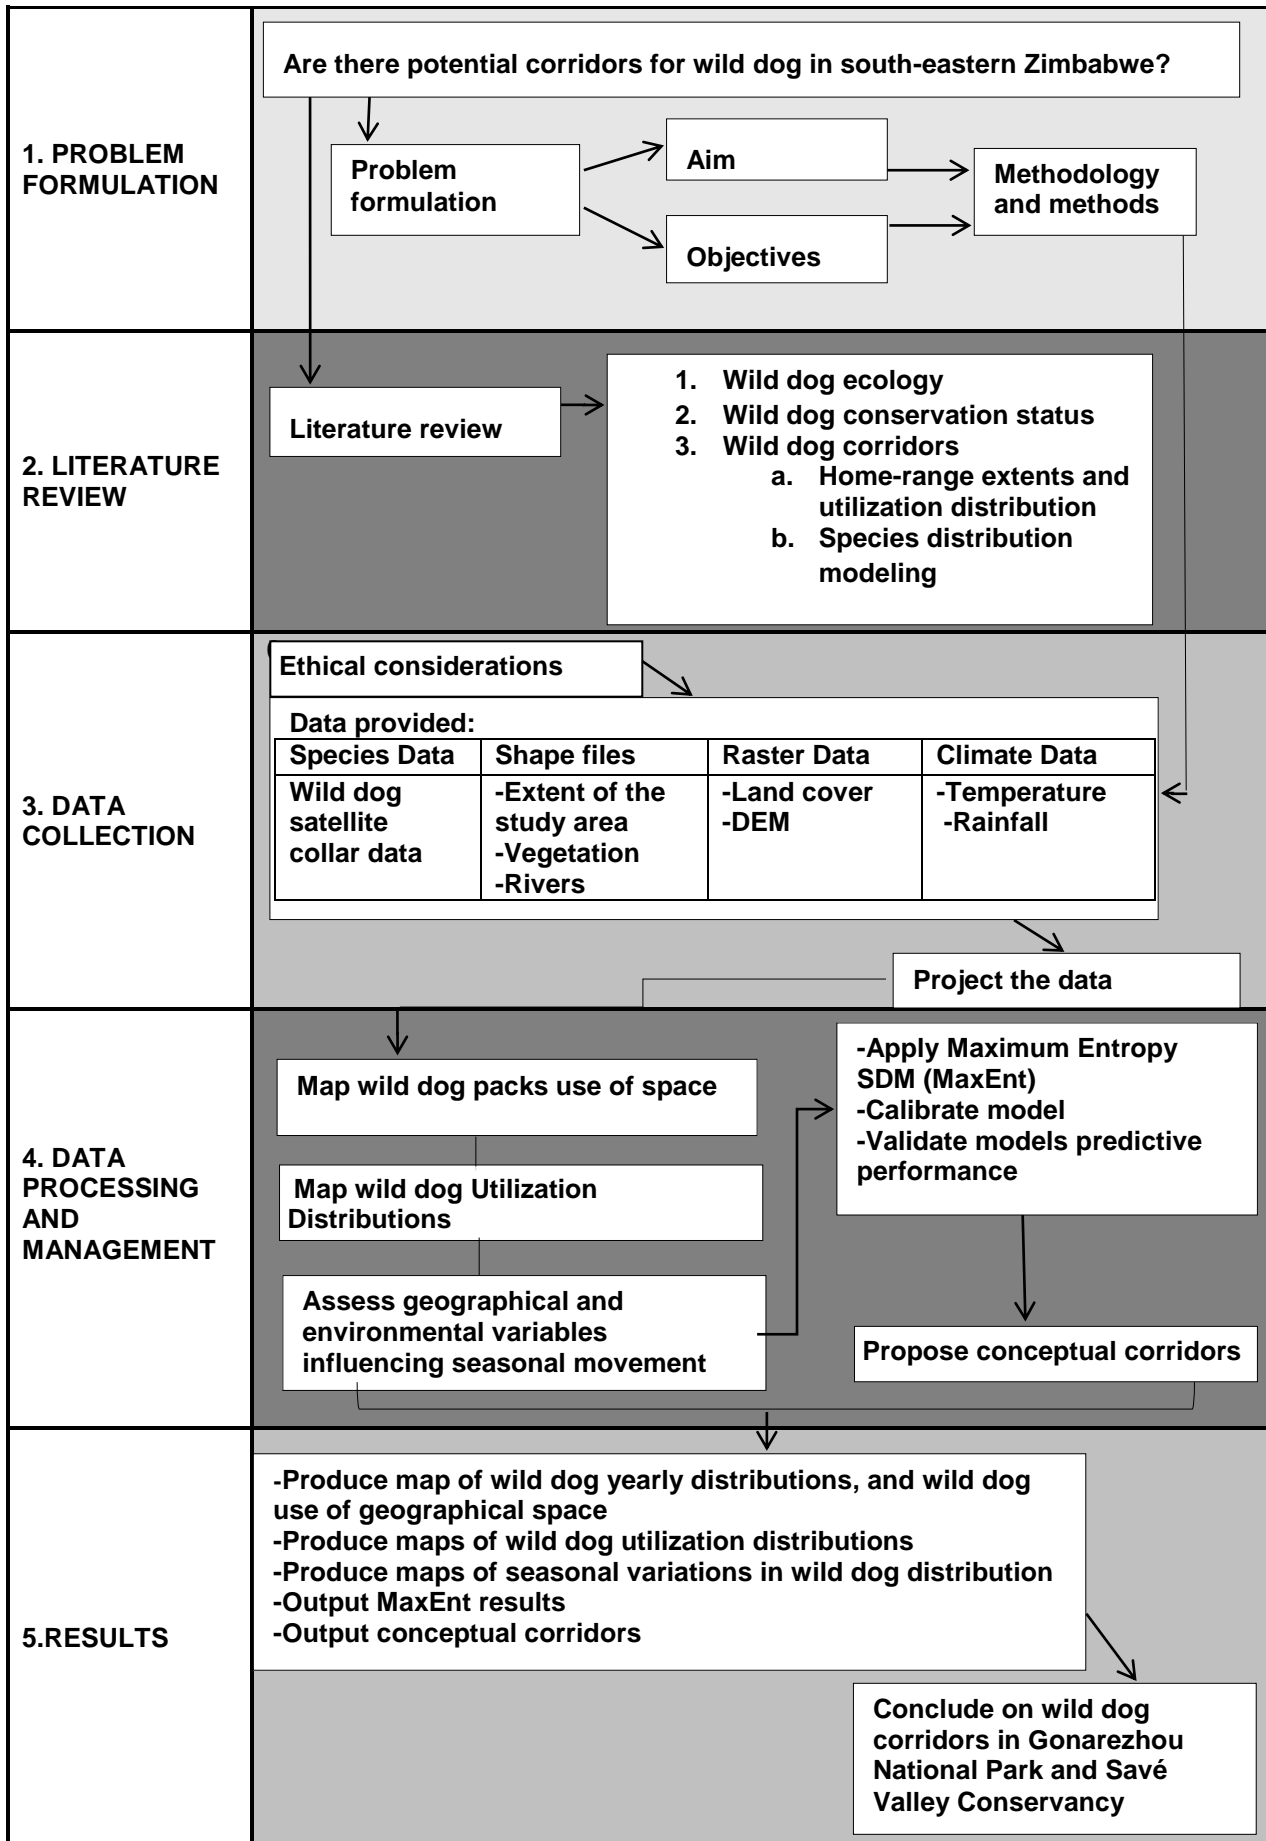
1. PROBLEM FORMULATION

Are there potential corridors for wild dog in south-eastern Zimbabwe?

Problem formulation

Aim

Objectives

Methodology and methods

2. LITERATURE REVIEW

Literature review

1. Wild dog ecology
2. Wild dog conservation status
3. Wild dog corridors
a. Home-range extents and utilization distribution
b. Species distribution modeling

3. DATA COLLECTION

Ethical considerations

Data provided:

| Species Data | Shape files | Raster Data | Climate Data |
|---|---|---|---|
| Wild dog satellite collar data | -Extent of the study area -Vegetation -Rivers | -Land cover -DEM | -Temperature -Rainfall |

Project the data

4. DATA PROCESSING AND MANAGEMENT

Map wild dog packs use of space

Map wild dog Utilization Distributions

Assess geographical and environmental variables influencing seasonal movement

-Apply Maximum Entropy SDM (MaxEnt)
-Calibrate model
-Validate models predictive performance

Propose conceptual corridors

5.RESULTS

-Produce map of wild dog yearly distributions, and wild dog use of geographical space
-Produce maps of wild dog utilization distributions
-Produce maps of seasonal variations in wild dog distribution
-Output MaxEnt results
-Output conceptual corridors

Conclude on wild dog corridors in Gonarezhou National Park and Savé Valley Conservancy